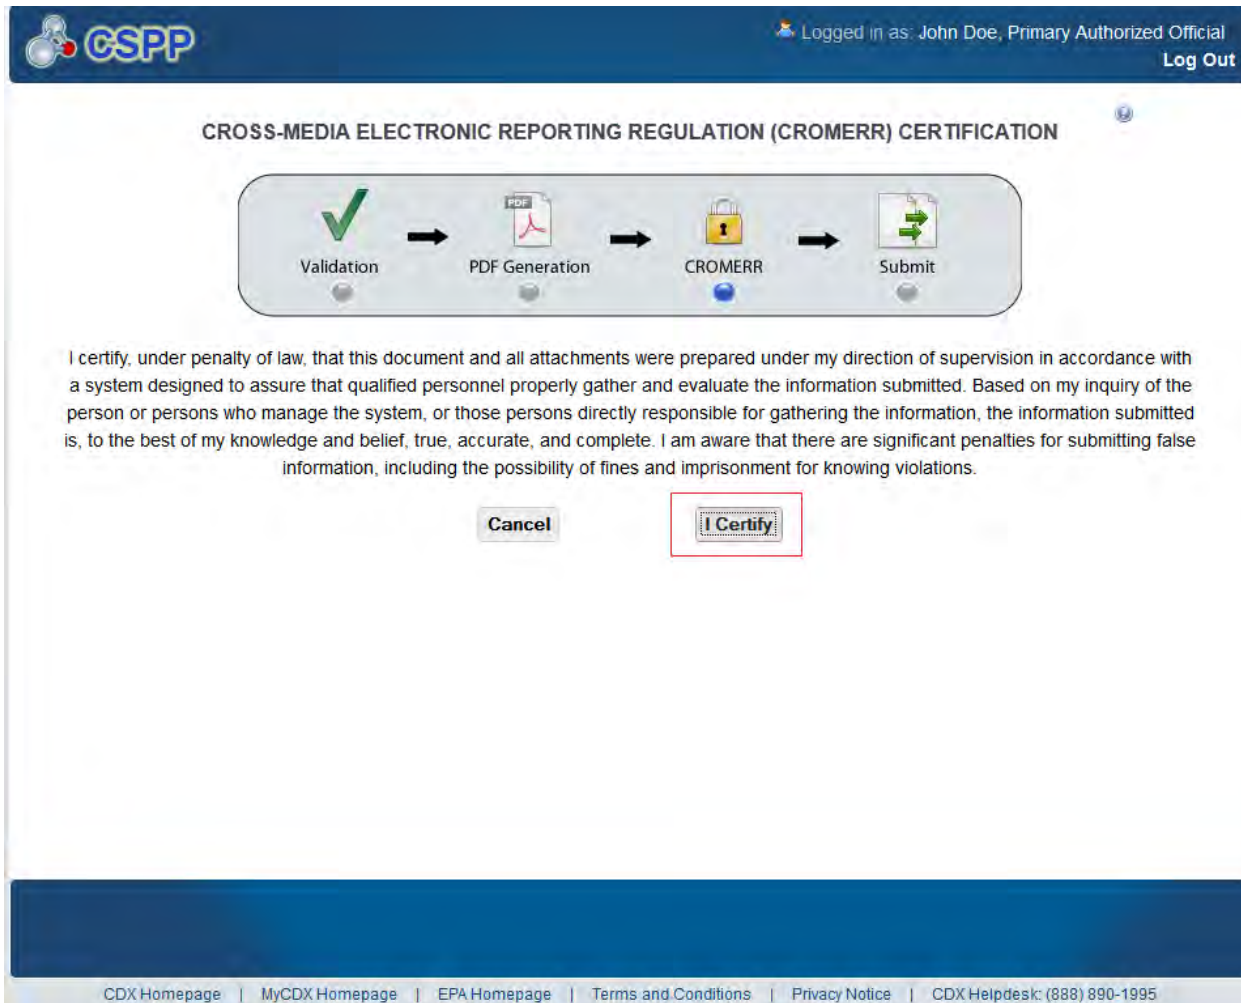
CSPP

Logged in as: John Doe, Primary Authorized Official
Log Out

CROSS-MEDIA ELECTRONIC REPORTING REGULATION (CROMERR) CERTIFICATION

PDF

Validation

PDF Generation

CROMERR

Submit

I certify, under penalty of law, that this document and all attachments were prepared under my direction of supervision in accordance with a system designed to assure that qualified personnel properly gather and evaluate the information submitted. Based on my inquiry of the person or persons who manage the system, or those persons directly responsible for gathering the information, the information submitted is, to the best of my knowledge and belief, true, accurate, and complete. I am aware that there are significant penalties for submitting false information, including the possibility of fines and imprisonment for knowing violations.

Cancel

I Certify

CDX Homepage | MyCDX Homepage | EPA Homepage | Terms and Conditions | Privacy Notice | CDX Helpdesk: (888) 890-1995